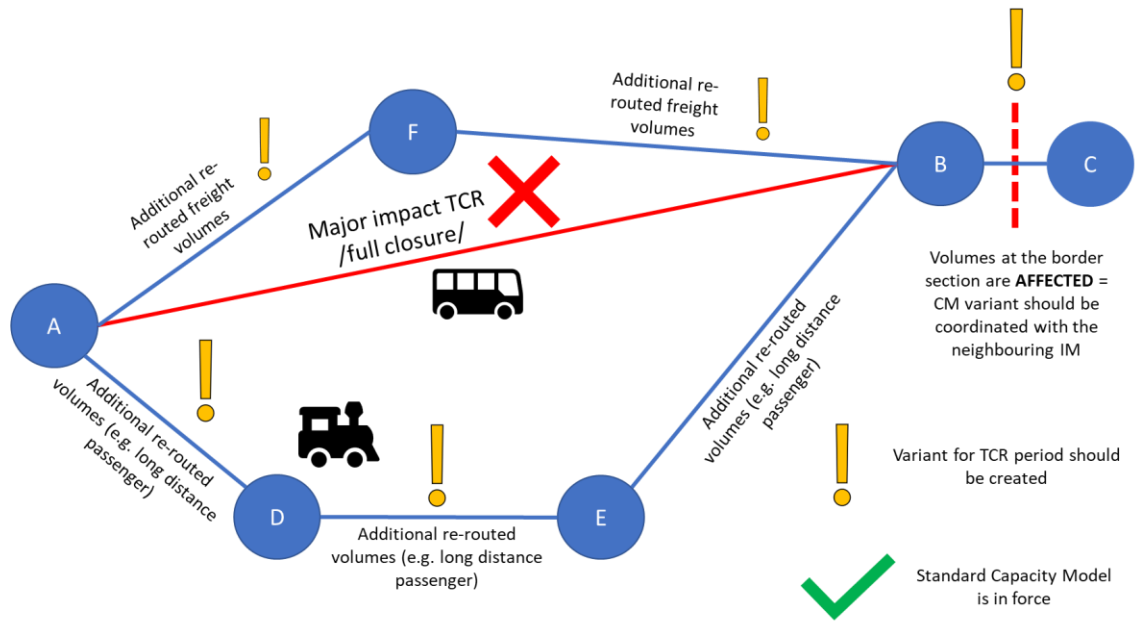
F

Additional re-routed freight volumes

B

C

Additional re-routed freight volumes

Major impact TCR /full closure/

A

Volumes at the border section are **AFFECTED** = CM variant should be coordinated with the neighbouring IM

Additional re-routed volumes (e.g. long distance passenger)

Additional re-routed volumes (e.g. long distance passenger)

Variant for TCR period should be created

D

E

Additional re-routed volumes (e.g. long distance passenger)

Standard Capacity Model is in force